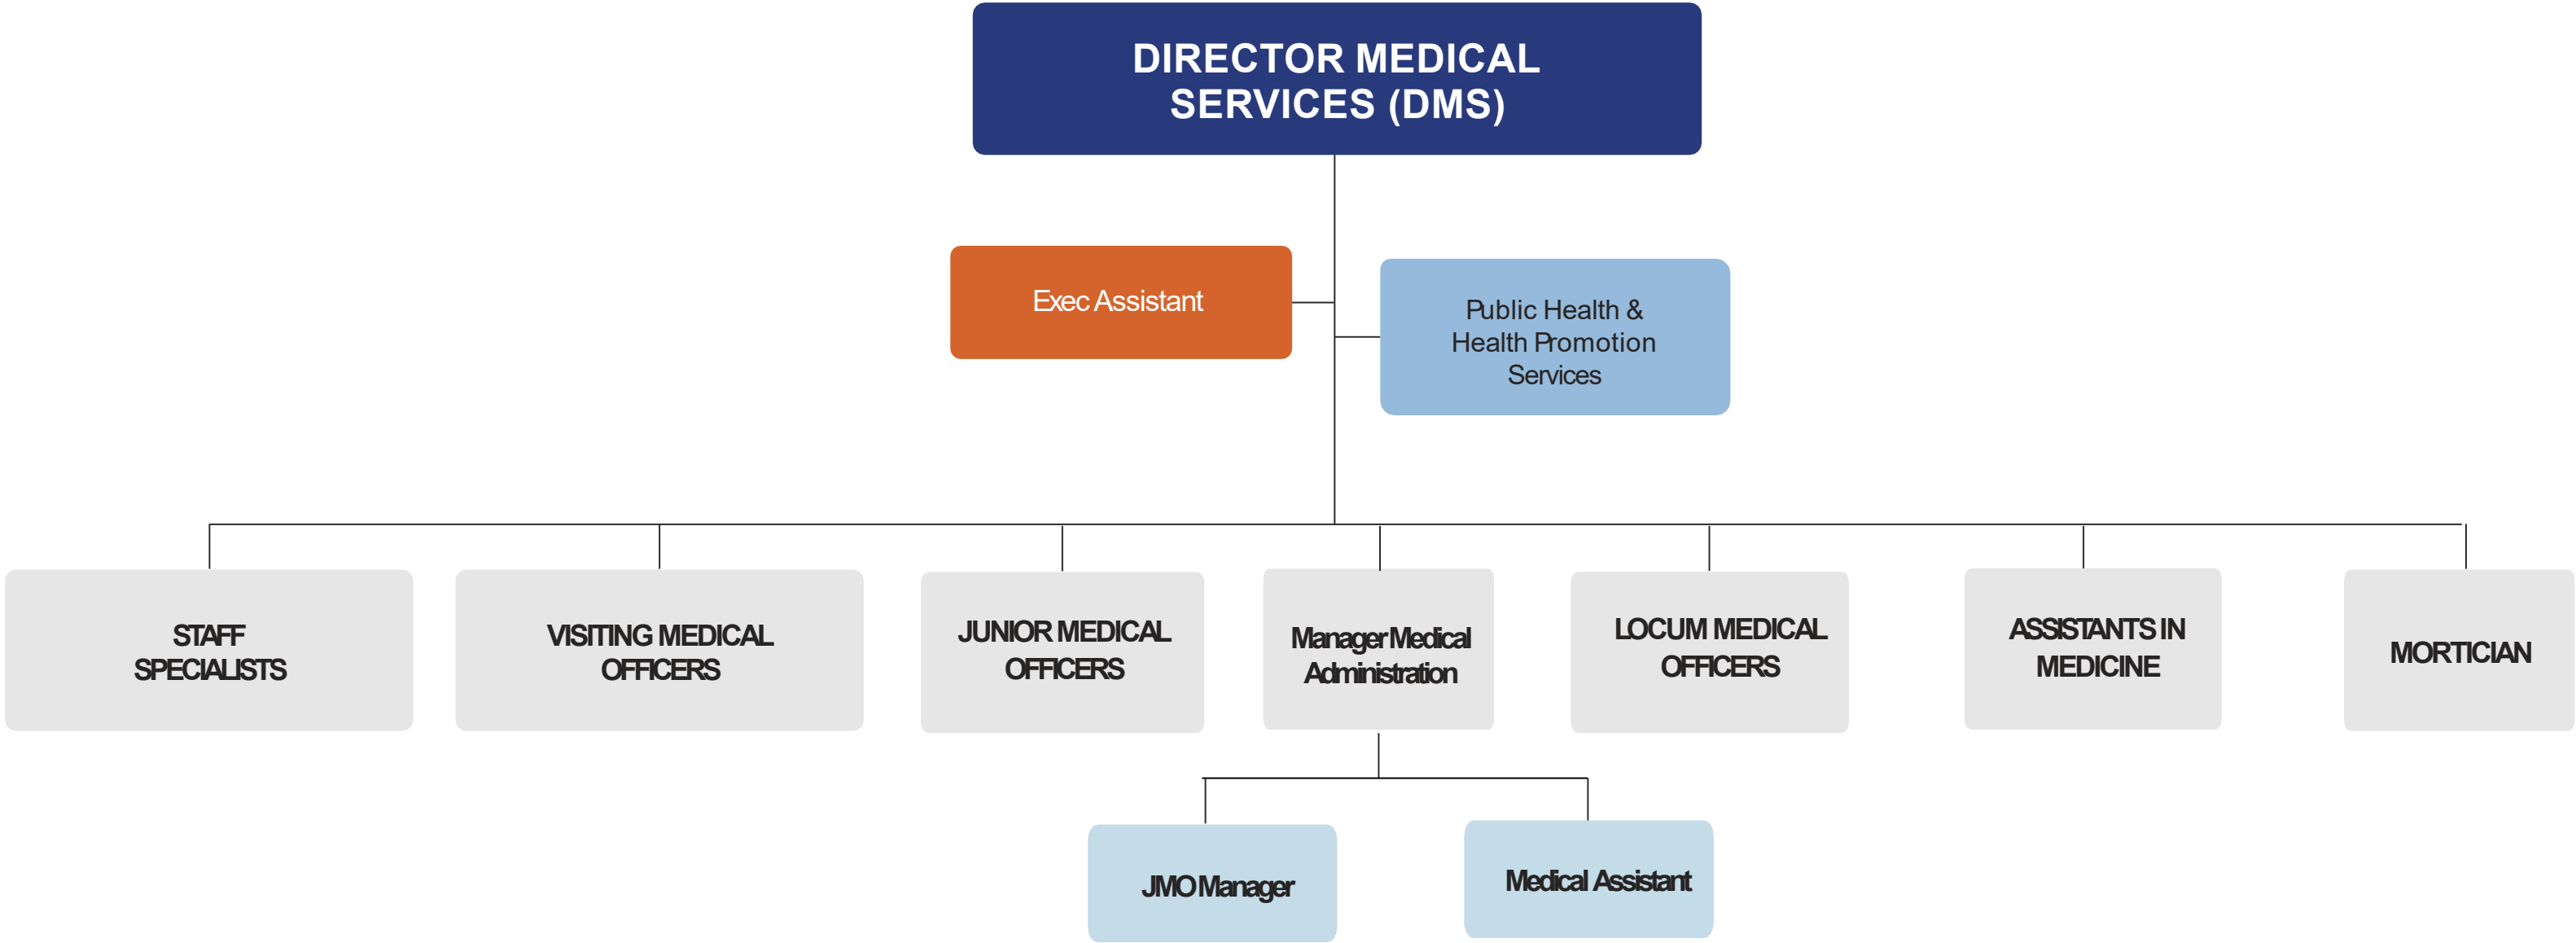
DIRECTOR MEDICAL SERVICES (DMS)

Exec Assistant

Public Health & Health Promotion Services

STAFF SPECIALISTS

VISITING MEDICAL OFFICERS

JUNIOR MEDICAL OFFICERS

Manager Medical Administration

LOCUM MEDICAL OFFICERS

ASSISTANTS IN MEDICINE

MORTICIAN

JMO Manager

Medical Assistant